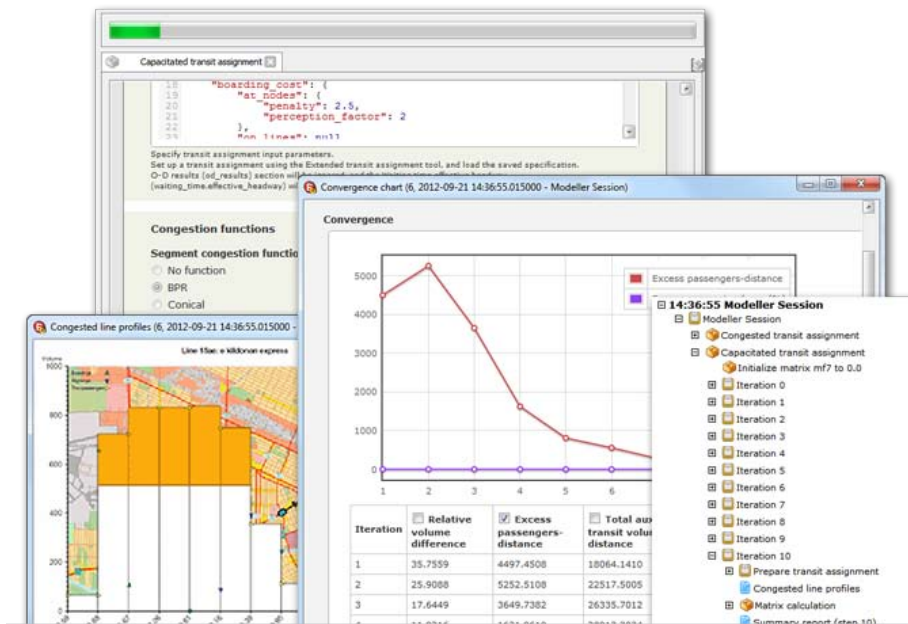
Capacitated transit assignment

18 "boarding_cost": {
19 "at_nodes": {
20 "penalty": 2.5,
21 "perception_factor": 2
22 },
23 "on_lines": null

Specify transit assignment input parameters.
Set up a transit assignment using the Extended transit assignment tool, and load the saved specification.
O-D results (od_results) section will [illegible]
(waiting_time.effective_headway) wi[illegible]

Congestion functions

Segment congestion functio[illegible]

No function
BPR
Conical

Congested line profiles (6, 2012-09-21 14:36:55.015000 -

Line 15ae: e kildonan express

Volume
1000
800
600
400
200
0

Convergence chart (6, 2012-09-21 14:36:55.015000) - Modeller Session

Convergence

5000
4000
3000
2000
1000
0
1 2 3 4 5 6

Excess passengers-distance

| Iteration | Relative volume difference | Excess passengers-distance | Total aux transit volume distance |
|---|---|---|---|
| 1 | 35.7559 | 4497.4508 | 18064.1410 |
| 2 | 25.9088 | 5252.5108 | 22517.5005 |
| 3 | 17.6449 | 3649.7382 | 26335.7012 |

14:36:55 Modeller Session
Modeller Session
Congested transit assignment
Capacitated transit assignment
Initialize matrix mf7 to 0.0
Iteration 0
Iteration 1
Iteration 2
Iteration 3
Iteration 4
Iteration 5
Iteration 6
Iteration 7
Iteration 8
Iteration 9
Iteration 10
Prepare transit assignment
Congested line profiles
Matrix calculation
Summary report (step 10)